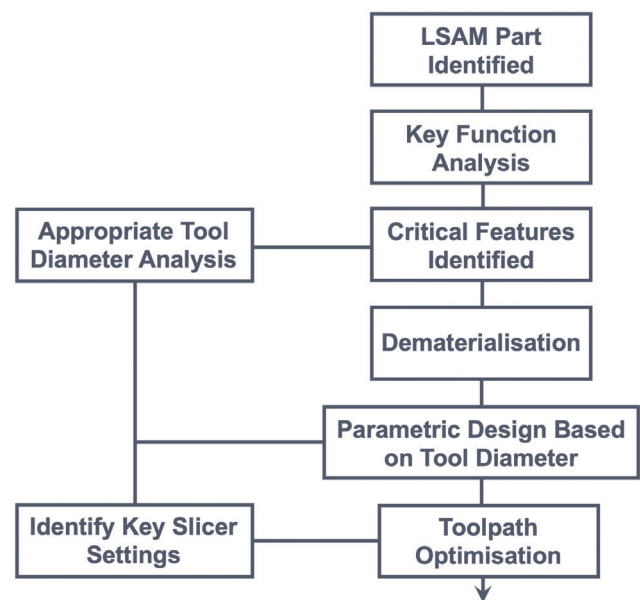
LSAM Part Identified

Key Function Analysis

Appropriate Tool Diameter Analysis

Critical Features Identified

Dematerialisation

Parametric Design Based on Tool Diameter

Identify Key Slicer Settings

Toolpath Optimisation